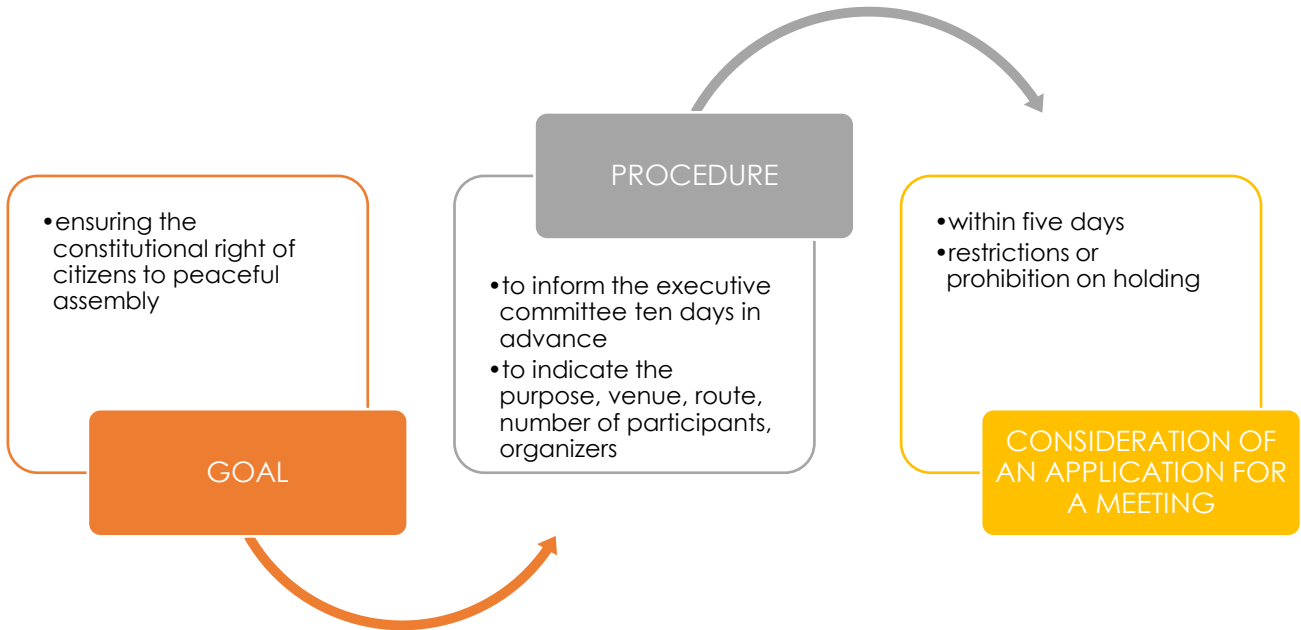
• ensuring the constitutional right of citizens to peaceful assembly

GOAL

PROCEDURE

• to inform the executive committee ten days in advance
• to indicate the purpose, venue, route, number of participants, organizers

• within five days
• restrictions or prohibition on holding

CONSIDERATION OF AN APPLICATION FOR A MEETING